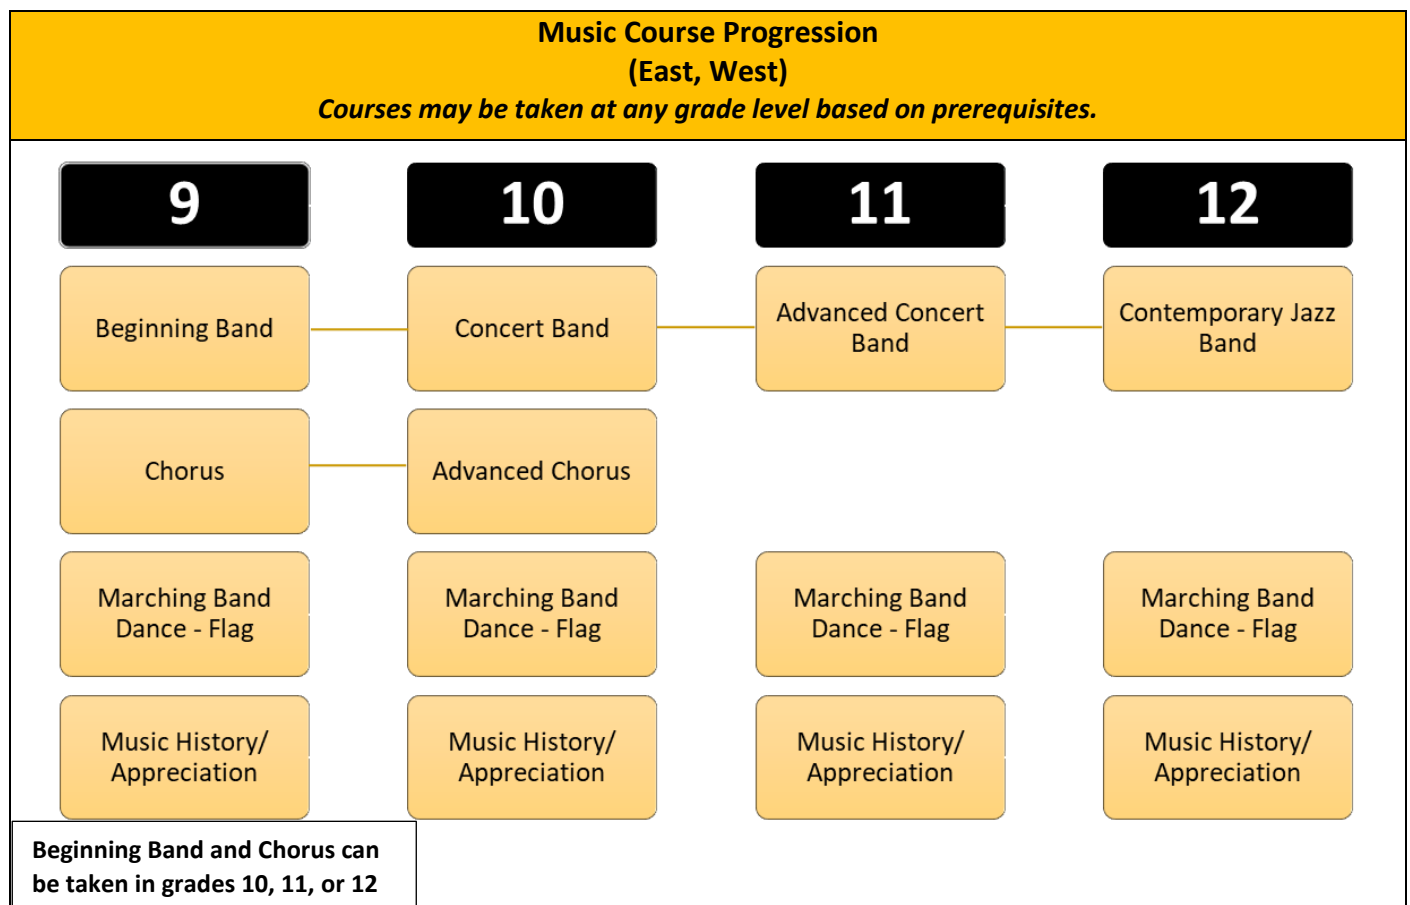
Music Course Progression
(East, West)
Courses may be taken at any grade level based on prerequisites.

9

10

11

12

Beginning Band

Concert Band

Advanced Concert Band

Contemporary Jazz Band

Chorus

Advanced Chorus

Marching Band Dance - Flag

Marching Band Dance - Flag

Marching Band Dance - Flag

Marching Band Dance - Flag

Music History/ Appreciation

Music History/ Appreciation

Music History/ Appreciation

Music History/ Appreciation

Beginning Band and Chorus can be taken in grades 10, 11, or 12